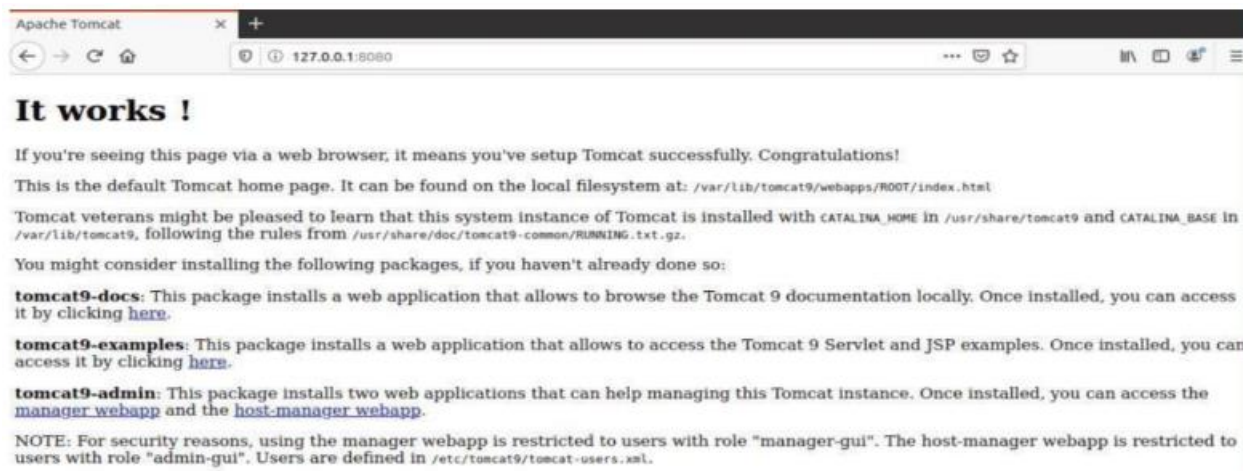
Apache Tomcat × +

127.0.0.1:8080

It works !

If you're seeing this page via a web browser, it means you've setup Tomcat successfully. Congratulations!

This is the default Tomcat home page. It can be found on the local filesystem at: /var/lib/tomcat9/webapps/ROOT/index.html

Tomcat veterans might be pleased to learn that this system instance of Tomcat is installed with CATALINA_HOME in /usr/share/tomcat9 and CATALINA_BASE in /var/lib/tomcat9, following the rules from /usr/share/doc/tomcat9-common/RUNNING.txt.gz.

You might consider installing the following packages, if you haven't already done so:

tomcat9-docs: This package installs a web application that allows to browse the Tomcat 9 documentation locally. Once installed, you can access it by clicking here.

tomcat9-examples: This package installs a web application that allows to access the Tomcat 9 Servlet and JSP examples. Once installed, you can access it by clicking here.

tomcat9-admin: This package installs two web applications that can help managing this Tomcat instance. Once installed, you can access the manager webapp and the host-manager webapp.

NOTE: For security reasons, using the manager webapp is restricted to users with role "manager-gui". The host-manager webapp is restricted to users with role "admin-gui". Users are defined in /etc/tomcat9/tomcat-users.xml.